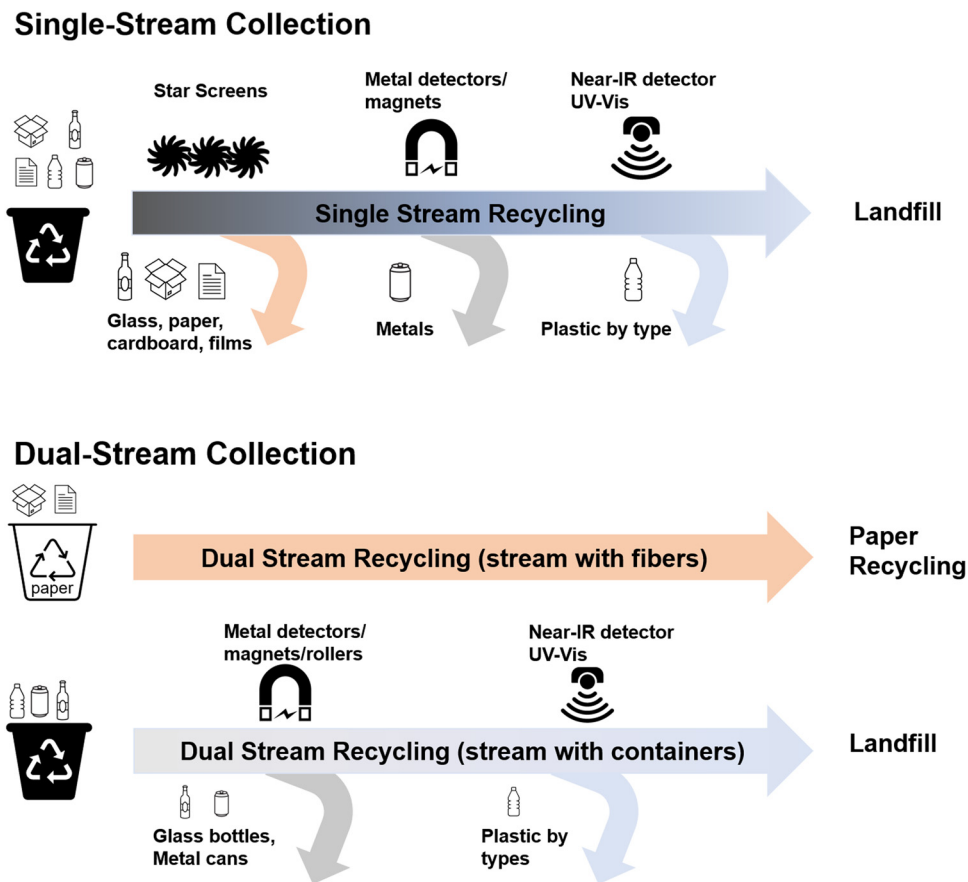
Single-Stream Collection

Star Screens

Metal detectors/ magnets

Near-IR detector UV-Vis

Single Stream Recycling

Landfill

Glass, paper, cardboard, films

Metals

Plastic by type

Dual-Stream Collection

paper

Dual Stream Recycling (stream with fibers)

Paper Recycling

Metal detectors/ magnets/rollers

Near-IR detector UV-Vis

Dual Stream Recycling (stream with containers)

Landfill

Glass bottles, Metal cans

Plastic by types